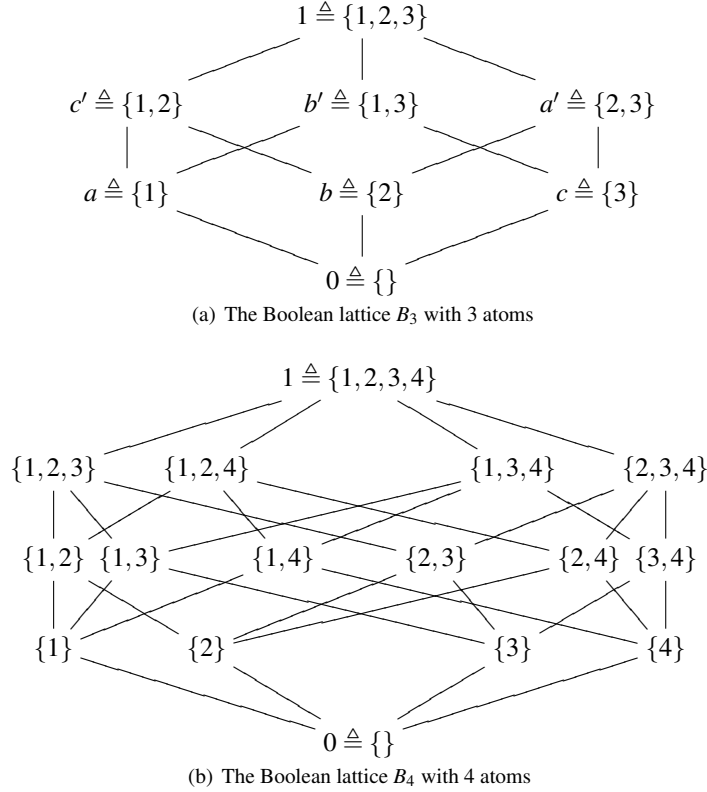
$1 \triangleq \{1,2,3\}$

$c' \triangleq \{1,2\}$ $b' \triangleq \{1,3\}$ $a' \triangleq \{2,3\}$

$a \triangleq \{1\}$ $b \triangleq \{2\}$ $c \triangleq \{3\}$

$0 \triangleq \{\}$

(a) The Boolean lattice $B_3$ with 3 atoms

$1 \triangleq \{1,2,3,4\}$

$\{1,2,3\}$ $\{1,2,4\}$ $\{1,3,4\}$ $\{2,3,4\}$

$\{1,2\}$ $\{1,3\}$ $\{1,4\}$ $\{2,3\}$ $\{2,4\}$ $\{3,4\}$

$\{1\}$ $\{2\}$ $\{3\}$ $\{4\}$

$0 \triangleq \{\}$

(b) The Boolean lattice $B_4$ with 4 atoms